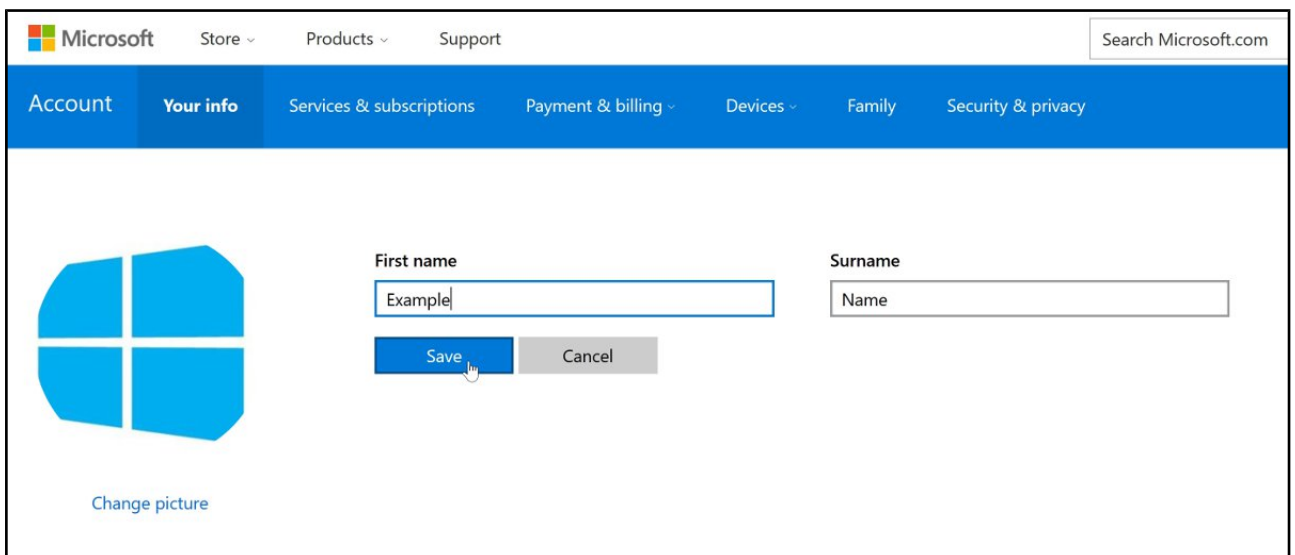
Microsoft Store Products Support Search Microsoft.com

Account Your info Services & subscriptions Payment & billing Devices Family Security & privacy

First name
Example

Surname
Name

Save Cancel

Change picture